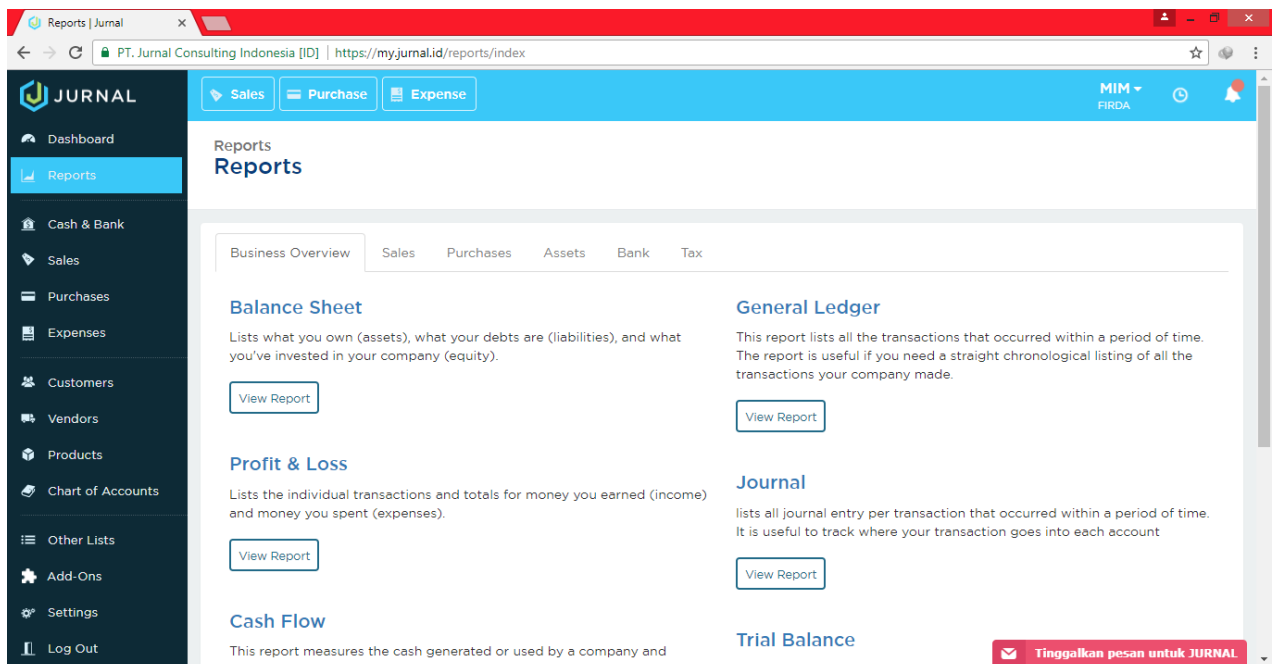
Reports | Jurnal

PT. Jurnal Consulting Indonesia [ID] | https://my.jurnal.id/reports/index

JURNAL

Dashboard
Reports
Cash & Bank
Sales
Purchases
Expenses
Customers
Vendors
Products
Chart of Accounts
Other Lists
Add-Ons
Settings
Log Out

Sales
Purchase
Expense

MIM
FIRDA

Reports
Reports

Business Overview
Sales
Purchases
Assets
Bank
Tax

Balance Sheet
Lists what you own (assets), what your debts are (liabilities), and what you've invested in your company (equity).
View Report

Profit & Loss
Lists the individual transactions and totals for money you earned (income) and money you spent (expenses).
View Report

Cash Flow
This report measures the cash generated or used by a company and

General Ledger
This report lists all the transactions that occurred within a period of time. The report is useful if you need a straight chronological listing of all the transactions your company made.
View Report

Journal
lists all journal entry per transaction that occurred within a period of time. It is useful to track where your transaction goes into each account
View Report

Trial Balance

Tinggalkan pesan untuk JURNAL